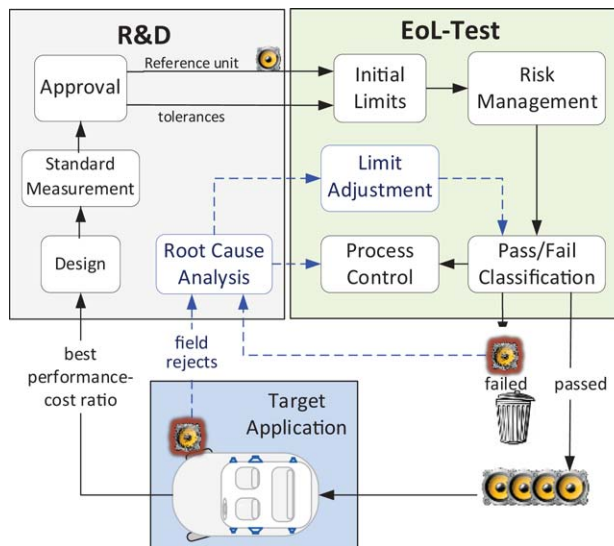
R&D

EoL-Test

Approval

Reference unit

tolerances

Initial Limits

Risk Management

Standard Measurement

Limit Adjustment

Design

Root Cause Analysis

Process Control

Pass/Fail Classification

best performance-cost ratio

field rejects

failed

passed

Target Application